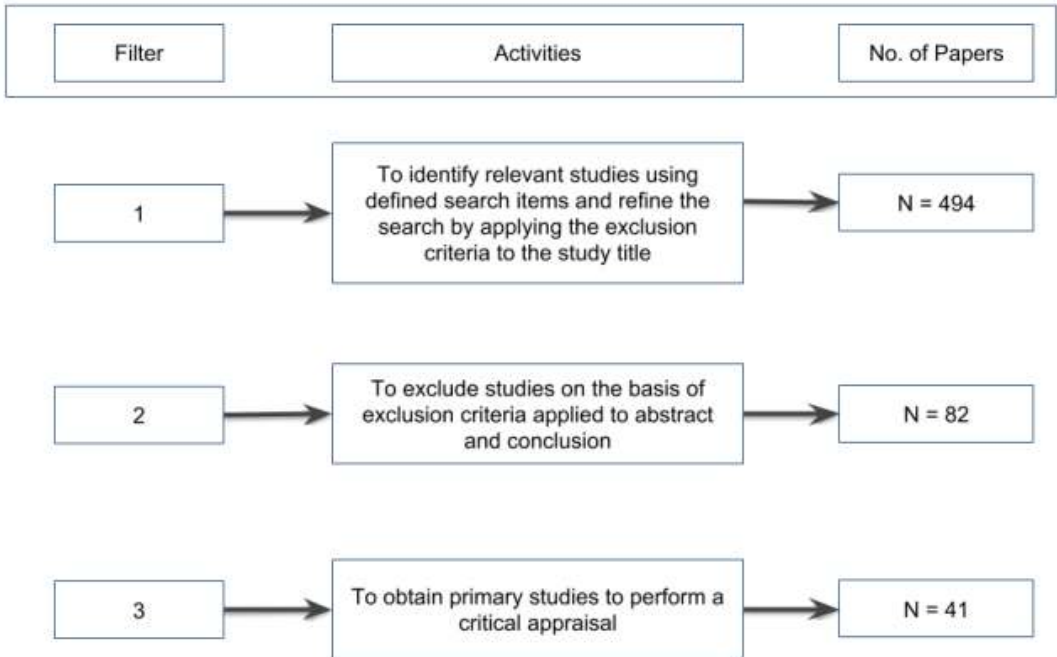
Filter

Activities

No. of Papers

1

To identify relevant studies using defined search items and refine the search by applying the exclusion criteria to the study title

N = 494

2

To exclude studies on the basis of exclusion criteria applied to abstract and conclusion

N = 82

3

To obtain primary studies to perform a critical appraisal

N = 41